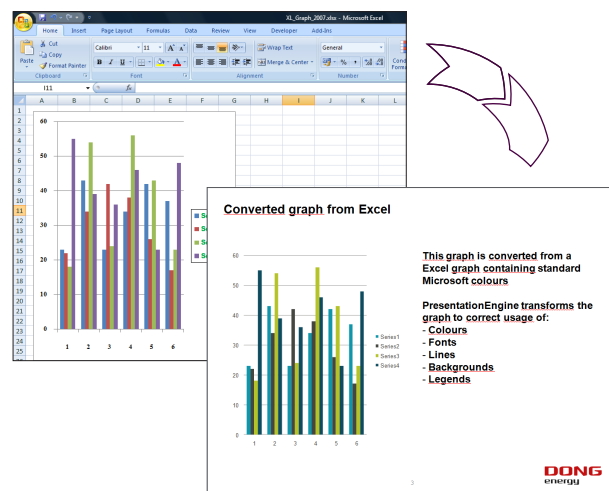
XL_Graph_2007.xlsx - Microsoft Excel

Home Insert Page Layout Formulas Data Review View Developer Add-Ins

Cut
Copy
Paste
Format Painter
Clipboard

Calibri 11 A A
B I U A
Font

Wrap Text
Merge & Center
Alignment

General
% ,
Number

Cond Forma

I11 fx

A B C D E F G H I J K L

1 2 3 4 5 6 7 8 9 10 11 12 13 14 15 16 17 18 19 20 21 22 23 24 25 26 27 28 29

60
50
40
30
20
10
0
1 2 3 4 5 6

Se
Se
Se
Se

Converted graph from Excel

60
50
40
30
20
10
0
1 2 3 4 5 6

Series1
Series2
Series3
Series4

This graph is converted from a Excel graph containing standard Microsoft colours

PresentationEngine transforms the graph to correct usage of:
- Colours
- Fonts
- Lines
- Backgrounds
- Legends

3

DONG energy